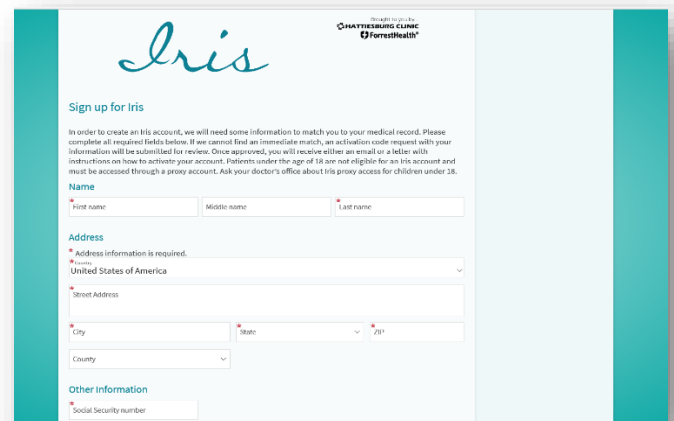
Iris

Brought to you by
HATTIESBURG CLINIC
ForrestHealth®

Sign up for Iris

In order to create an Iris account, we will need some information to match you to your medical record. Please complete all required fields below. If we cannot find an immediate match, an activation code request with your information will be submitted for review. Once approved, you will receive either an email or a letter with instructions on how to activate your account. Patients under the age of 18 are not eligible for an Iris account and must be accessed through a proxy account. Ask your doctor's office about Iris proxy access for children under 18.

Name

* First name | Middle name | * Last name

Address

* Address information is required.

* Country
United States of America

* Street Address

* City | * State | * ZIP

County

Other Information

* Social Security number